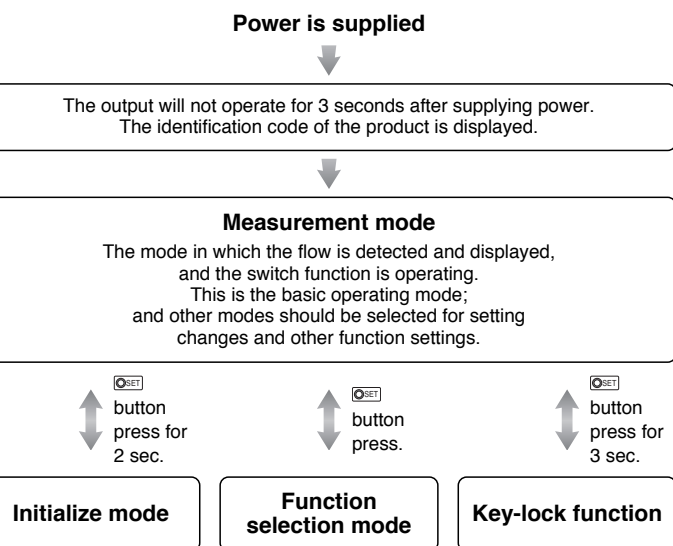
**Power is supplied**

The output will not operate for 3 seconds after supplying power.
The identification code of the product is displayed.

**Measurement mode**

The mode in which the flow is detected and displayed, and the switch function is operating. This is the basic operating mode; and other modes should be selected for setting changes and other function settings.

SET button press for 2 sec.

SET button press.

SET button press for 3 sec.

**Initialize mode**

**Function selection mode**

**Key-lock function**